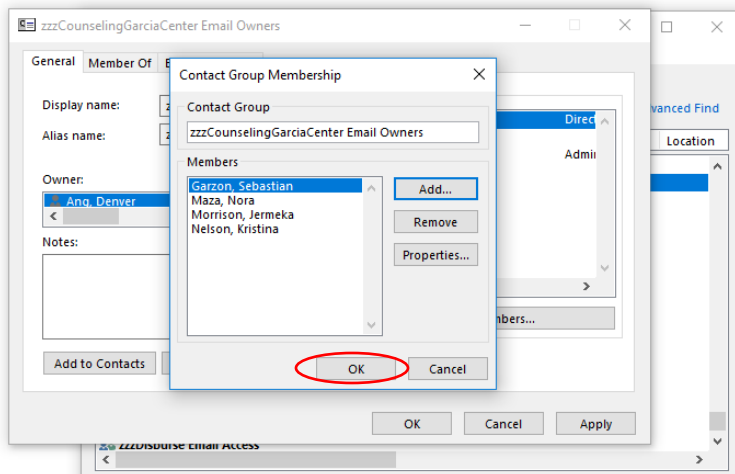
zzzCounselingGarciaCenter Email Owners

General | Member Of | E

Display name:

Alias name:

Owner:

Ang, Denver

Notes:

Add to Contacts

Contact Group Membership

Contact Group

zzzCounselingGarciaCenter Email Owners

Members

Garzon, Sebastian
Maza, Nora
Morrison, Jermeka
Nelson, Kristina

Add...

Remove

Properties...

OK

Cancel

vanced Find

Location

Direc

Admi

mbers...

OK

Cancel

Apply

zzzDisburse Email Access